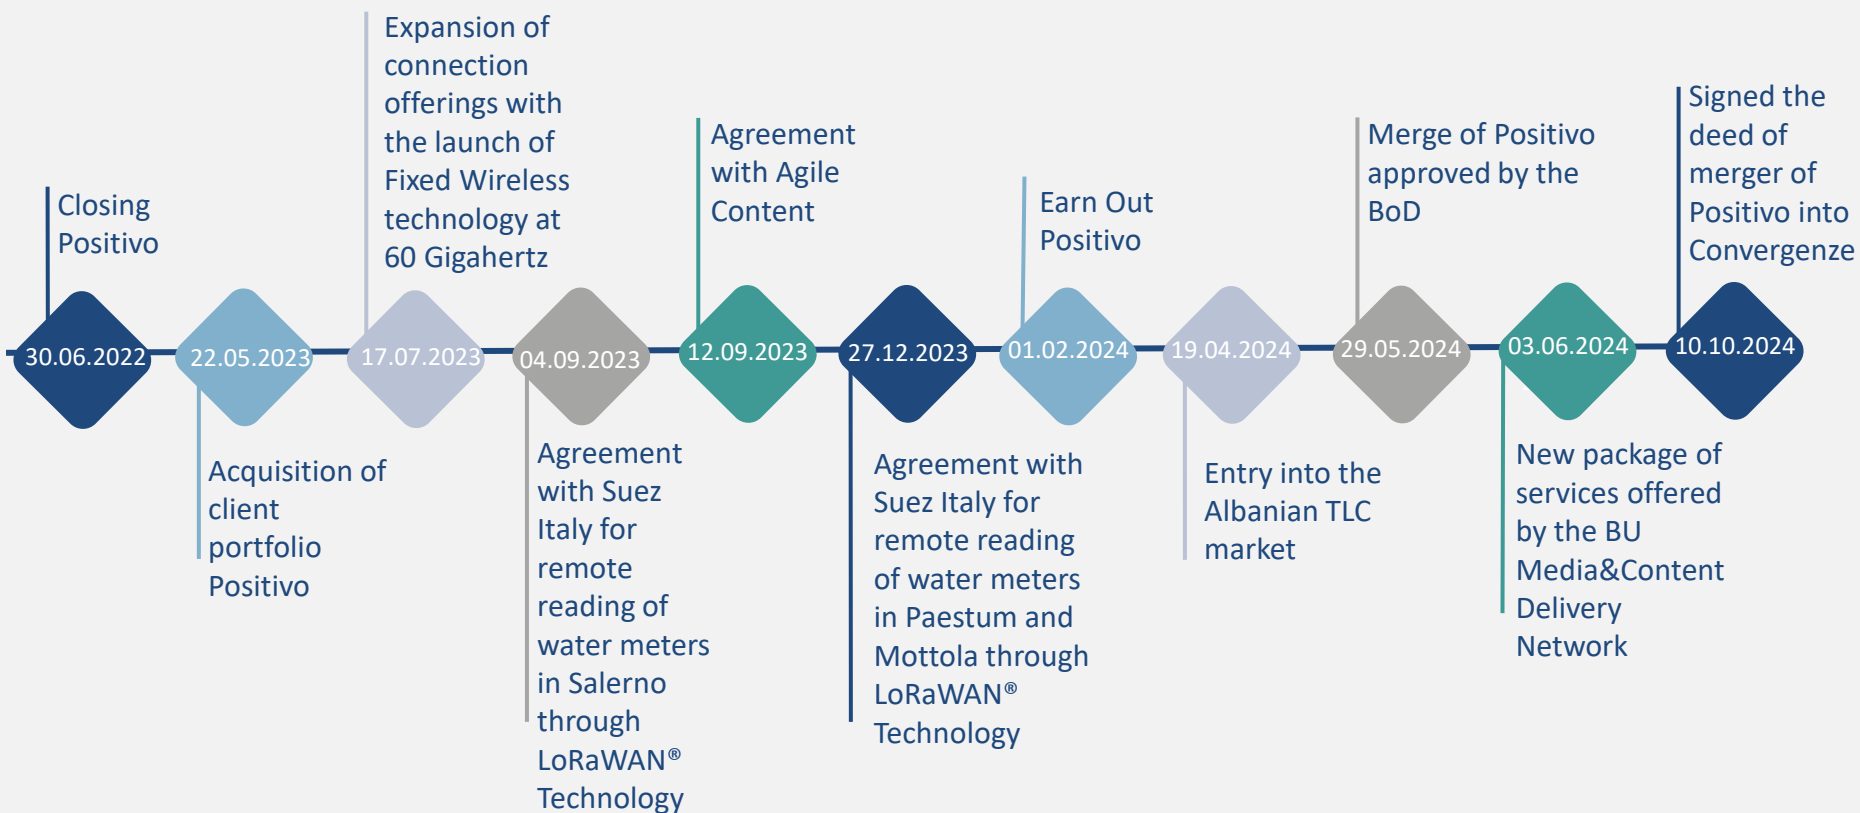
30.06.2022
Closing Positivo

22.05.2023
Acquisition of client portfolio Positivo

17.07.2023
Expansion of connection offerings with the launch of Fixed Wireless technology at 60 Gigahertz

04.09.2023
Agreement with Suez Italy for remote reading of water meters in Salerno through LoRaWAN® Technology

12.09.2023
Agreement with Agile Content

27.12.2023
Agreement with Suez Italy for remote reading of water meters in Paestum and Mottola through LoRaWAN® Technology

01.02.2024
Earn Out Positivo

19.04.2024
Entry into the Albanian TLC market

29.05.2024
Merge of Positivo approved by the BoD

03.06.2024
New package of services offered by the BU Media&Content Delivery Network

10.10.2024
Signed the deed of merger of Positivo into Convergenze